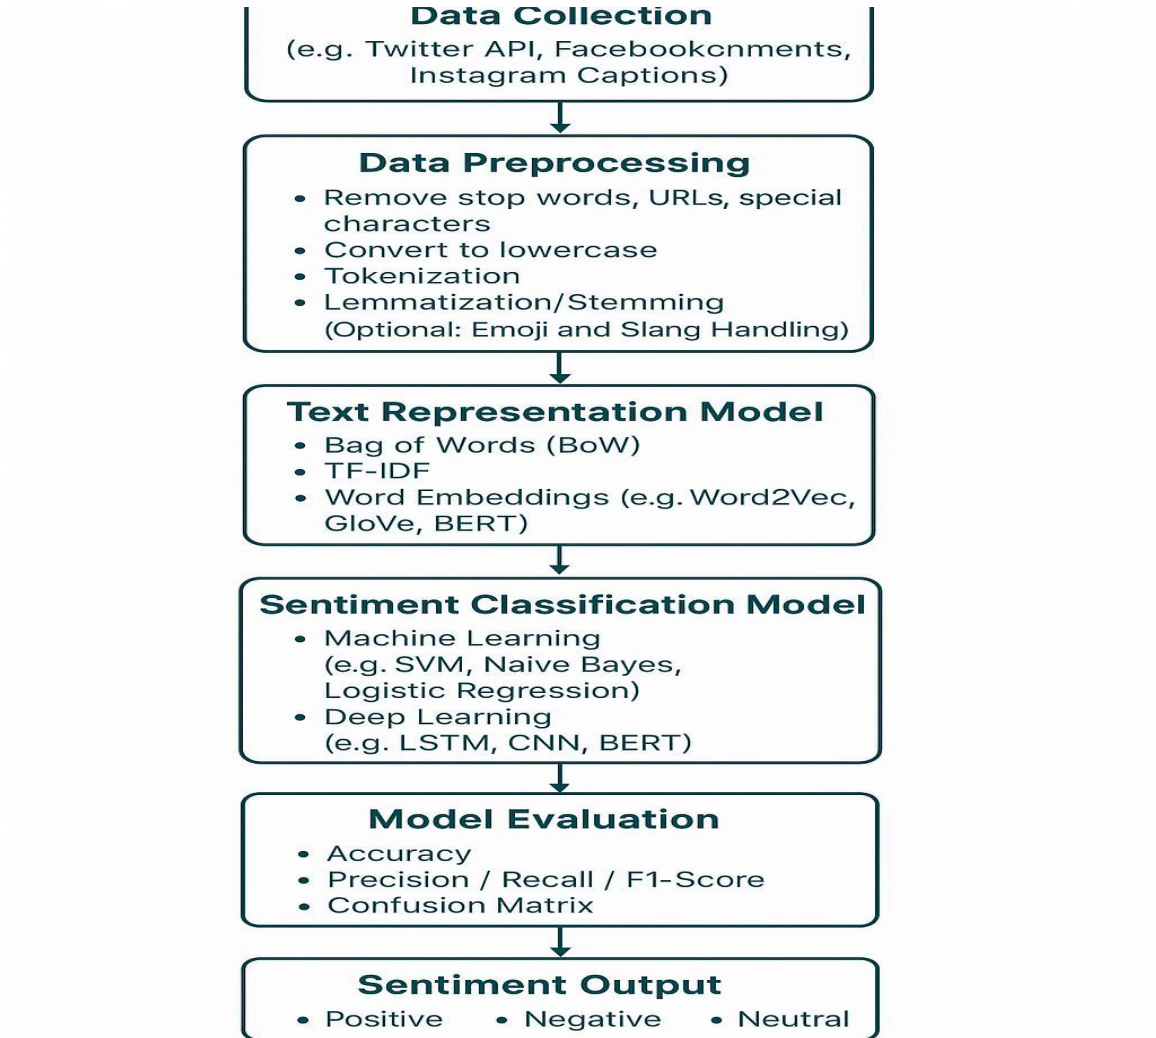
Data Collection
(e.g. Twitter API, Facebookcnments, Instagram Captions)

Data Preprocessing
• Remove stop words, URLs, special characters
• Convert to lowercase
• Tokenization
• Lemmatization/Stemming
(Optional: Emoji and Slang Handling)

Text Representation Model
• Bag of Words (BoW)
• TF-IDF
• Word Embeddings (e.g. Word2Vec, GloVe, BERT)

Sentiment Classification Model
• Machine Learning
(e.g. SVM, Naive Bayes, Logistic Regression)
• Deep Learning
(e.g. LSTM, CNN, BERT)

Model Evaluation
• Accuracy
• Precision / Recall / F1-Score
• Confusion Matrix

Sentiment Output
• Positive • Negative • Neutral